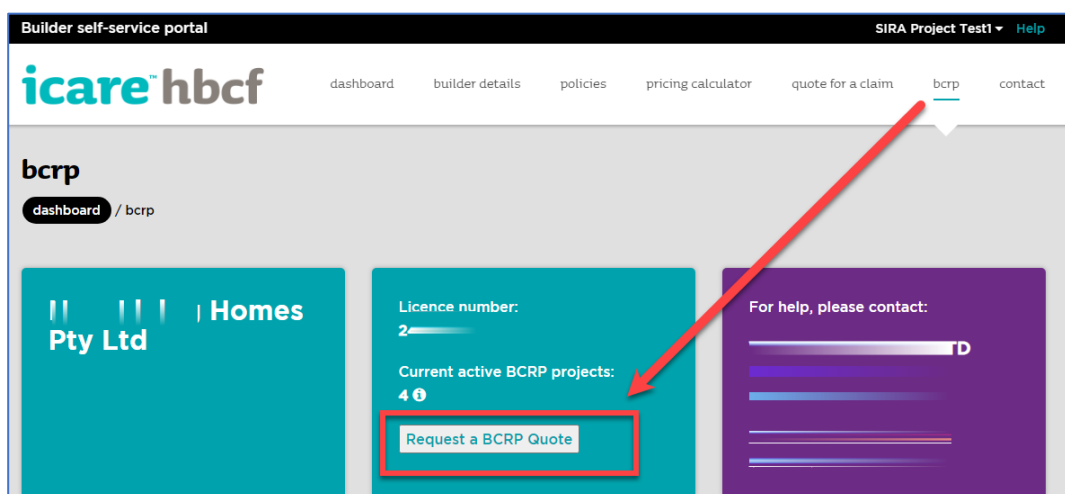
Builder self-service portal

SIRA Project Test1 ▾ Help

icare™ hbcf

dashboard builder details policies pricing calculator quote for a claim bcrp contact

bcrp

dashboard / bcrp

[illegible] Homes Pty Ltd

Licence number:
2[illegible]

Current active BCRP projects:
4

Request a BCRP Quote

For help, please contact:
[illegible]D